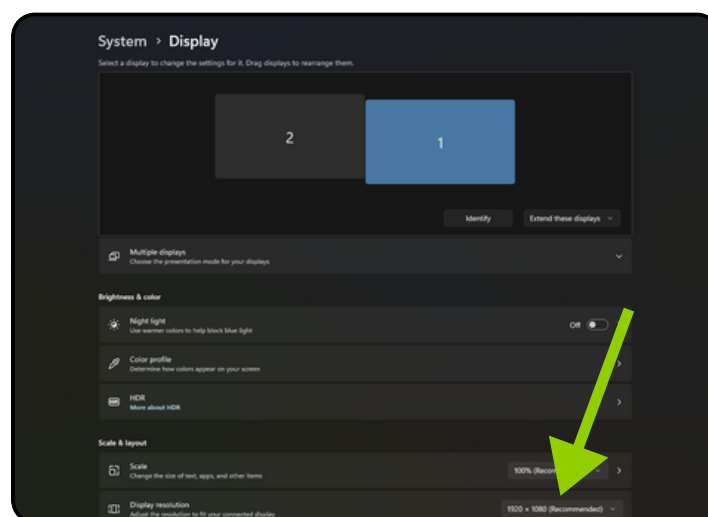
System > Display

Select a display to change the settings for it. Drag displays to rearrange them.

2

1

Identify

Extend these displays

Multiple displays
Choose the presentation mode for your displays

Brightness & color

Night light
Use warmer colors to help block blue light

Off

Color profile
Determine how colors appear on your screen

HDR
More about HDR

Scale & layout

Scale
Change the size of text, apps, and other items

100% (Recom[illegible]

Display resolution
Adjust the resolution to fit your connected display

1920 × 1080 (Recommended)